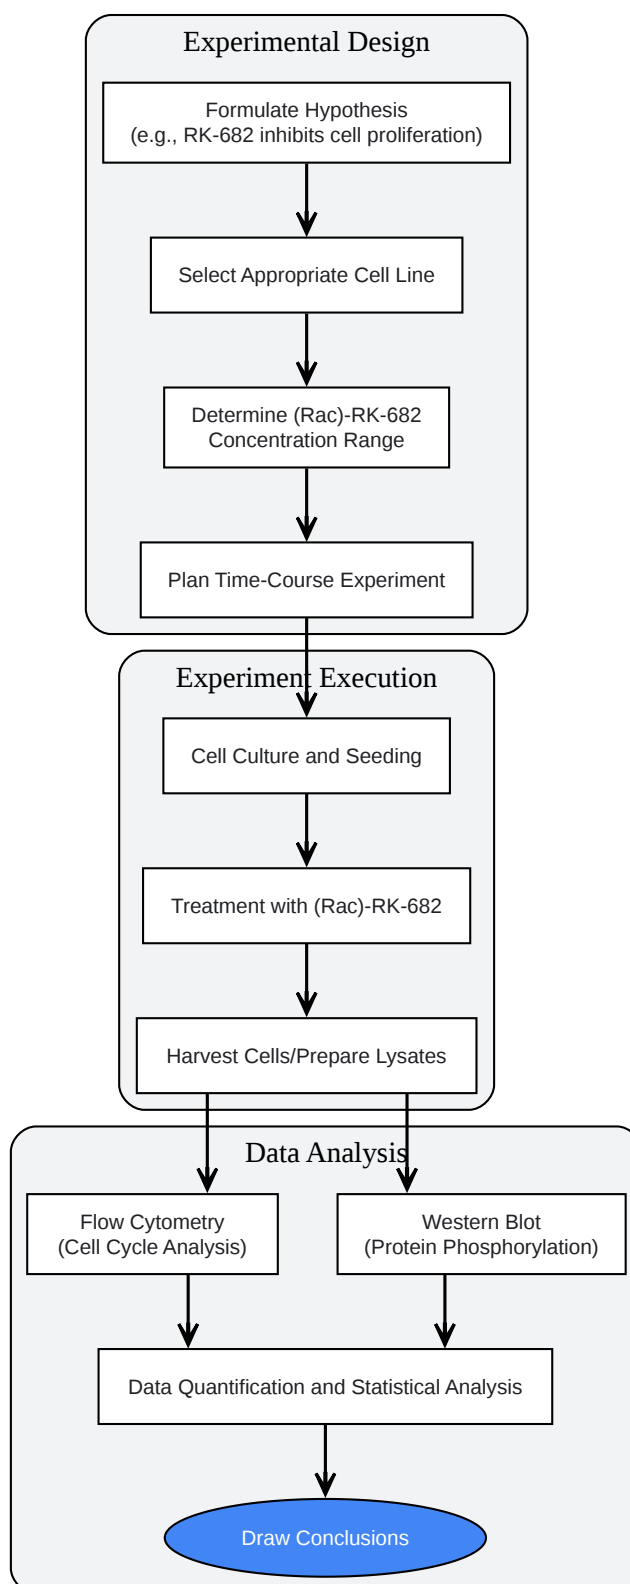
Experimental Design

Formulate Hypothesis
(e.g., RK-682 inhibits cell proliferation)

Select Appropriate Cell Line

Determine (Rac)-RK-682
Concentration Range

Plan Time-Course Experiment

Experiment Execution

Cell Culture and Seeding

Treatment with (Rac)-RK-682

Harvest Cells/Prepare Lysates

Data Analysis

Flow Cytometry
(Cell Cycle Analysis)

Western Blot
(Protein Phosphorylation)

Data Quantification and Statistical Analysis

Draw Conclusions